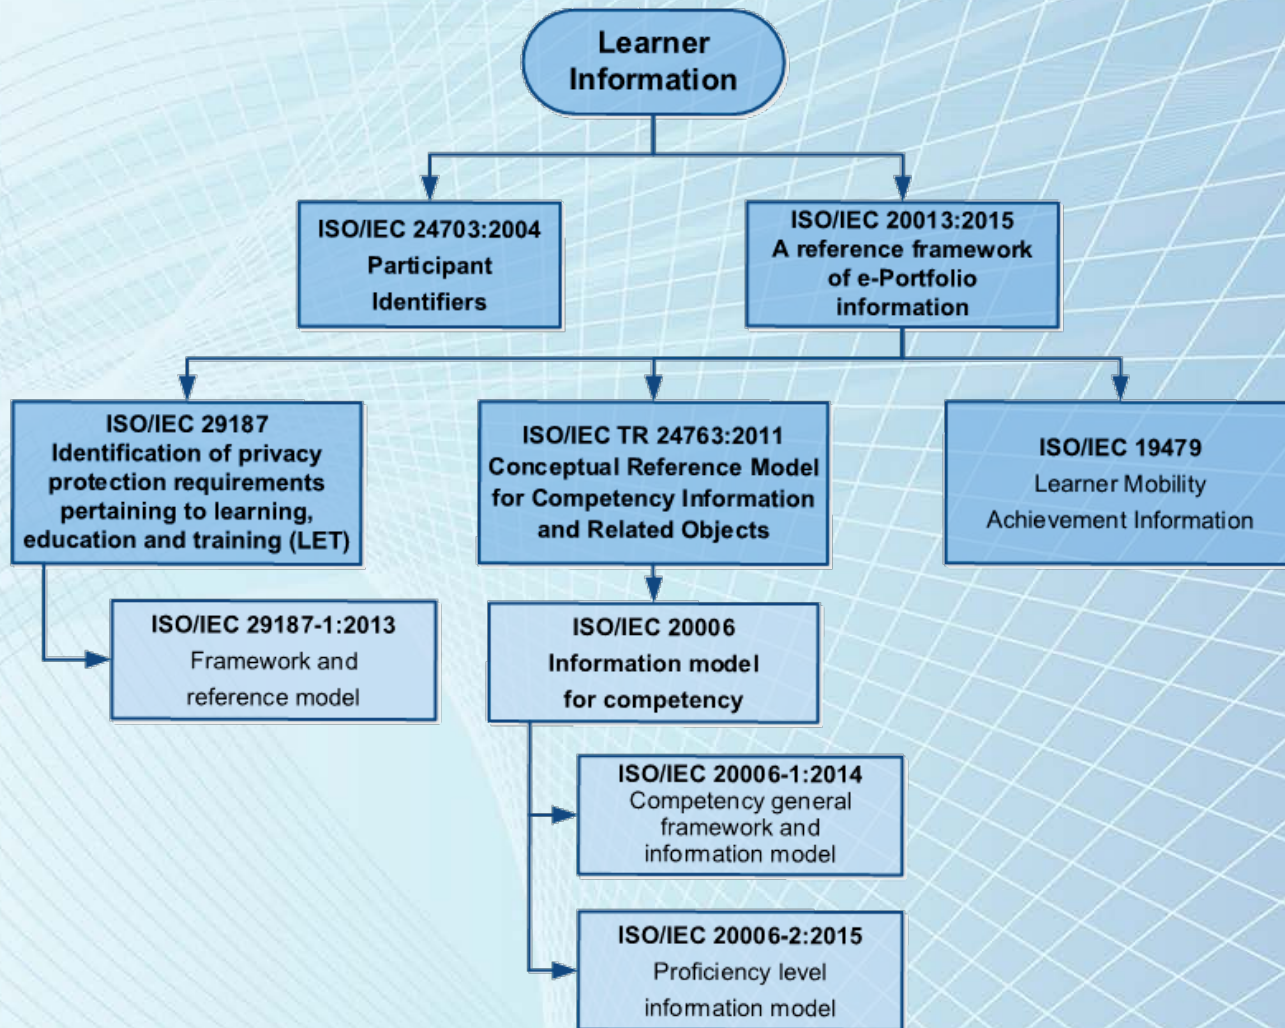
Learner Information

ISO/IEC 24703:2004
Participant Identifiers

ISO/IEC 20013:2015
A reference framework of e-Portfolio information

ISO/IEC 29187
Identification of privacy protection requirements pertaining to learning, education and training (LET)

ISO/IEC TR 24763:2011
Conceptual Reference Model for Competency Information and Related Objects

ISO/IEC 19479
Learner Mobility Achievement Information

ISO/IEC 29187-1:2013
Framework and reference model

ISO/IEC 20006
Information model for competency

ISO/IEC 20006-1:2014
Competency general framework and information model

ISO/IEC 20006-2:2015
Proficiency level information model